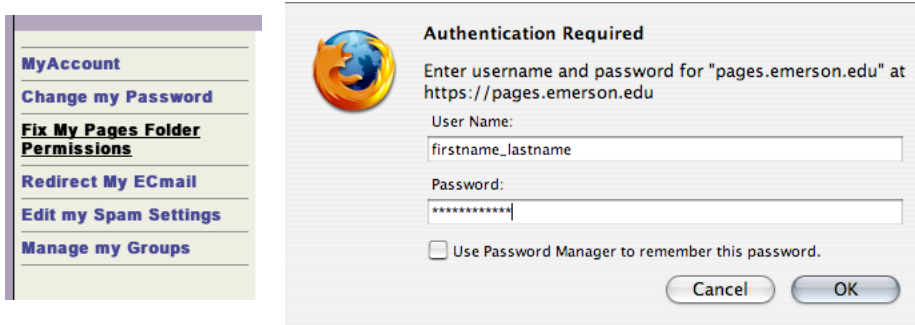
MyAccount
Change my Password
Fix My Pages Folder Permissions
Redirect My ECmail
Edit my Spam Settings
Manage my Groups

Authentication Required

Enter username and password for "pages.emerson.edu" at https://pages.emerson.edu

User Name:
firstname_lastname

Password:
************

Use Password Manager to remember this password.

Cancel
OK